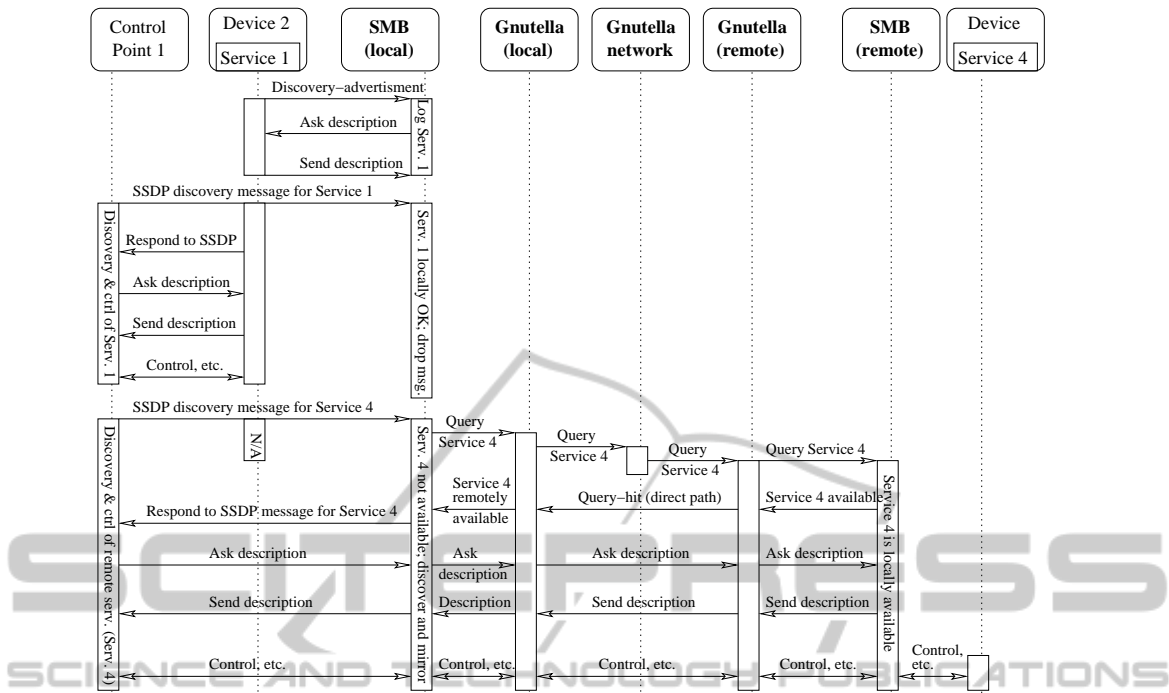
Control Point 1

Device 2

Service 1

SMB (local)

Gnutella (local)

Gnutella network

Gnutella (remote)

SMB (remote)

Device

Service 4

Discovery–advertisment

Log Serv. 1

Ask description

Send description

SSDP discovery message for Service 1

Discovery & ctrl of Serv. 1

Serv. 1 locally OK; drop msg.

Respond to SSDP

Ask description

Send description

Control, etc.

SSDP discovery message for Service 4

Query Service 4

N/A

Query Service 4

Query Service 4

Query Service 4

Discovery & ctrl of remote serv. (Serv. 4)

Serv. 4 not available; discover and mirror

Service 4 remotely available

Query–hit (direct path)

Service 4 available

Service 4 is locally available

Respond to SSDP message for Service 4

Ask description

Ask description

Ask description

Ask description

Send description

Description

Send description

Send description

Control, etc.

Control, etc.

Control, etc.

Control, etc.

Control, etc.

SCIENCE AND TECHNOLOGY PUBLICATIONS